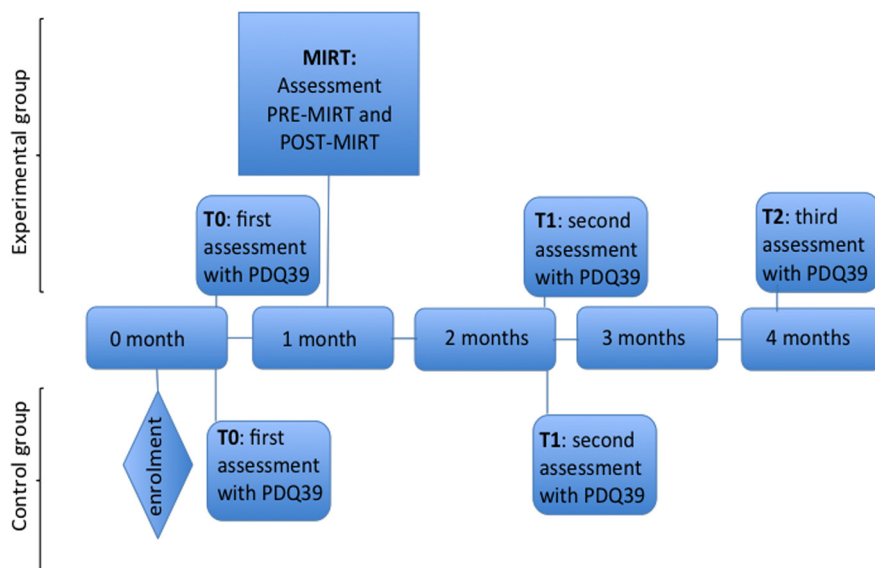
Experimental group

MIRT: Assessment PRE-MIRT and POST-MIRT

T0: first assessment with PDQ39

T1: second assessment with PDQ39

T2: third assessment with PDQ39

0 month

1 month

2 months

3 months

4 months

Control group

enrolment

T0: first assessment with PDQ39

T1: second assessment with PDQ39